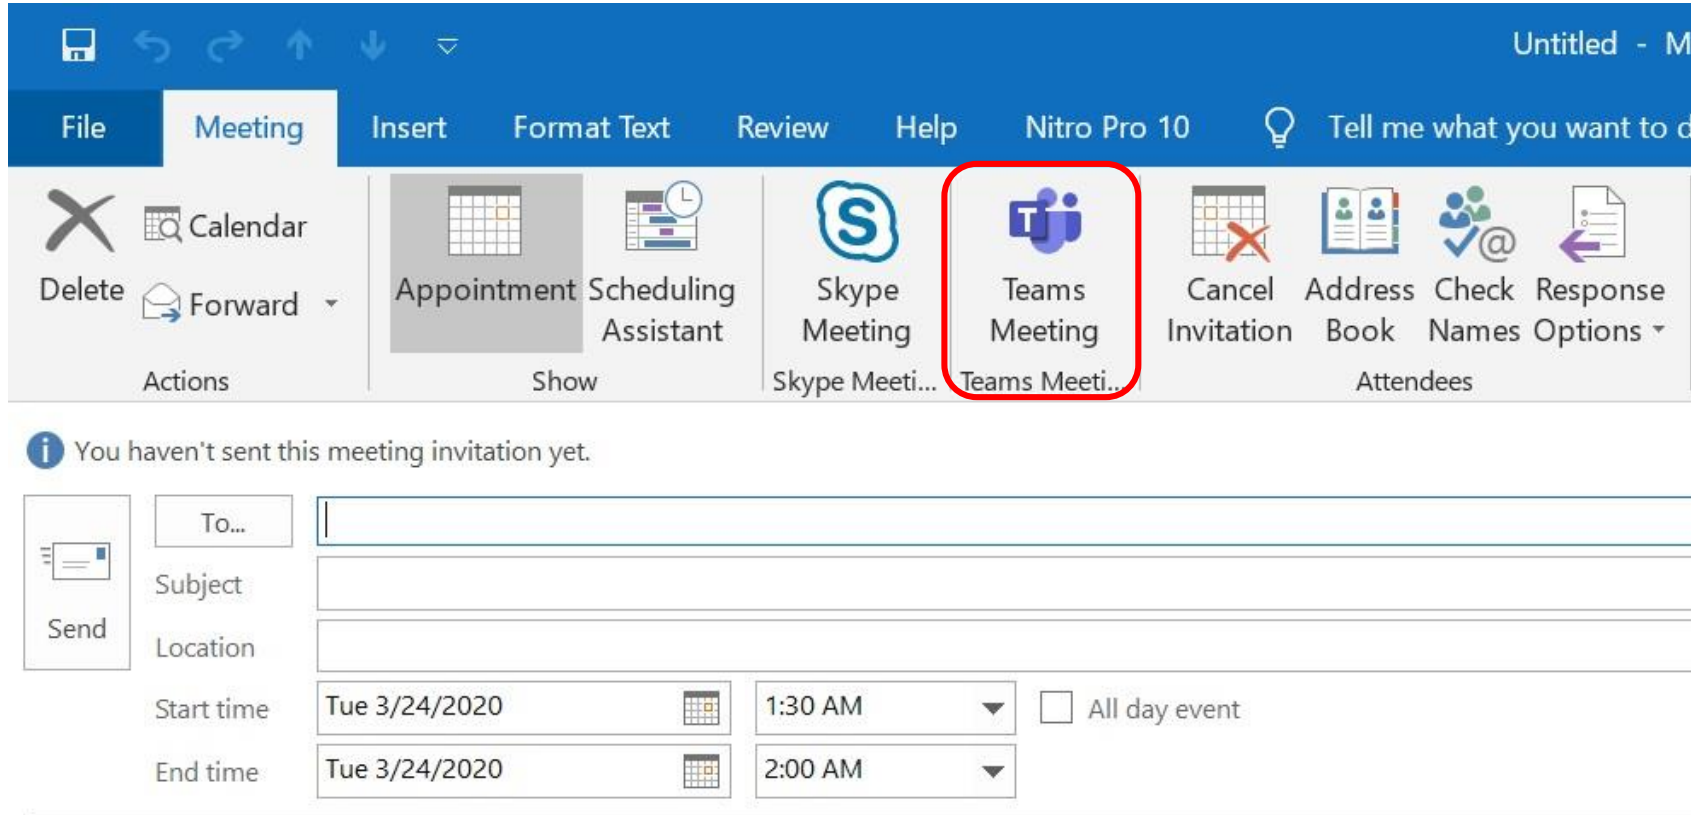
Untitled - M

File Meeting Insert Format Text Review Help Nitro Pro 10 Tell me what you want to d

Delete Calendar Forward

Actions

Appointment Scheduling Assistant

Show

Skype Meeting

Skype Meeti...

Teams Meeting

Teams Meeti...

Cancel Invitation Address Book Check Names Response Options

Attendees

You haven't sent this meeting invitation yet.

Send

To...

Subject

Location

Start time Tue 3/24/2020 1:30 AM All day event

End time Tue 3/24/2020 2:00 AM